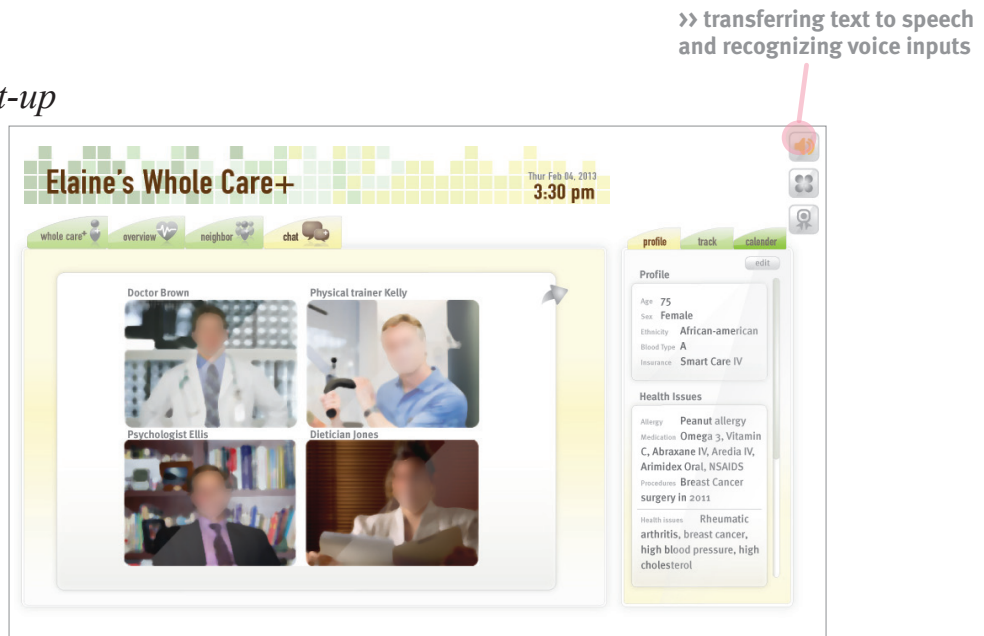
›› transferring text to speech and recognizing voice inputs

t-up

Elaine's Whole Care+

Thur Feb 04, 2013
3:30 pm

whole care+ overview neighbor chat

profile track calender

Profile

edit

Age 75
Sex Female
Ethnicity African-american
Blood Type A
Insurance Smart Care IV

Health Issues

Allergy Peanut allergy
Medication Omega 3, Vitamin C, Abraxane IV, Aredia IV, Arimidex Oral, NSAIDS
Procedures Breast Cancer surgery in 2011

Health issues Rheumatic arthritis, breast cancer, high blood pressure, high cholesterol

Doctor Brown
Physical trainer Kelly
Psychologist Ellis
Dietician Jones